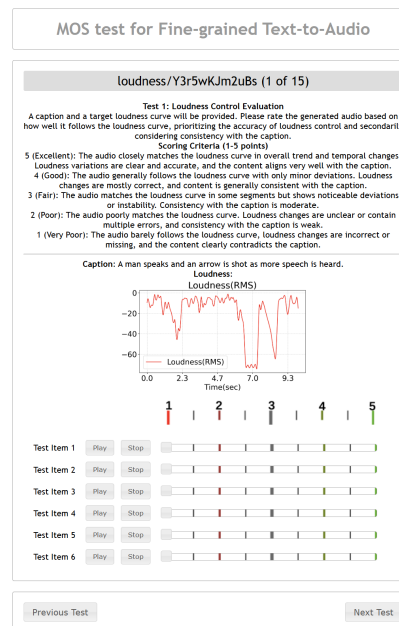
MOS test for Fine-grained Text-to-Audio

loudness/Y3r5wKJm2uBs (1 of 15)

Test 1: Loudness Control Evaluation

A caption and a target loudness curve will be provided. Please rate the generated audio based on how well it follows the loudness curve, prioritizing the accuracy of loudness control and secondarily considering consistency with the caption.

Scoring Criteria (1-5 points)

5 (Excellent): The audio closely matches the loudness curve in overall trend and temporal changes. Loudness variations are clear and accurate, and the content aligns very well with the caption.

4 (Good): The audio generally follows the loudness curve with only minor deviations. Loudness changes are mostly correct, and content is generally consistent with the caption.

3 (Fair): The audio matches the loudness curve in some segments but shows noticeable deviations or instability. Consistency with the caption is moderate.

2 (Poor): The audio poorly matches the loudness curve. Loudness changes are unclear or contain multiple errors, and consistency with the caption is weak.

1 (Very Poor): The audio barely follows the loudness curve, loudness changes are incorrect or missing, and the content clearly contradicts the caption.

Caption: A man speaks and an arrow is shot as more speech is heard.

Loudness:

Loudness(RMS)

0
−20
−40
−60

Loudness(RMS)

0.0 2.3 4.7 7.0 9.3

Time(sec)

1 2 3 4 5

Test Item 1 Play Stop
Test Item 2 Play Stop
Test Item 3 Play Stop
Test Item 4 Play Stop
Test Item 5 Play Stop
Test Item 6 Play Stop

Previous Test
Next Test